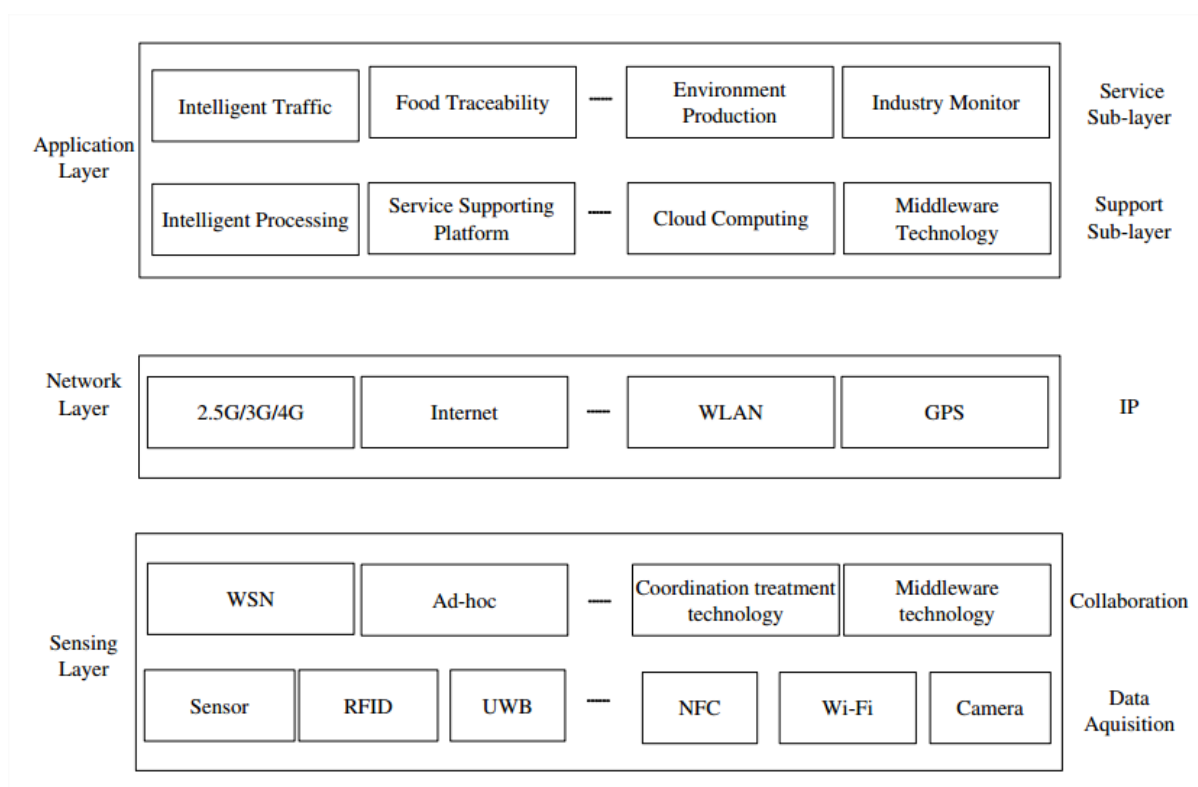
Application Layer

Intelligent Traffic

Food Traceability

-----

Environment Production

Industry Monitor

Service Sub-layer

Intelligent Processing

Service Supporting Platform

-----

Cloud Computing

Middleware Technology

Support Sub-layer

Network Layer

2.5G/3G/4G

Internet

-----

WLAN

GPS

IP

Sensing Layer

WSN

Ad-hoc

-----

Coordination treatment technology

Middleware technology

Collaboration

Sensor

RFID

UWB

-----

NFC

Wi-Fi

Camera

Data Aquisition